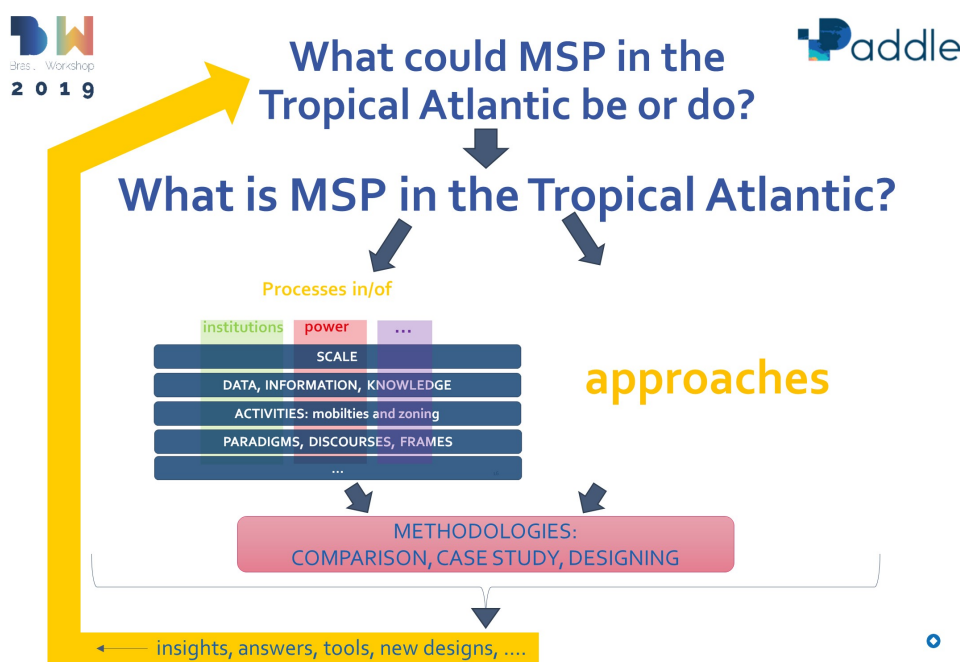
BW
Bras. Workshop
2019

addle

What could MSP in the Tropical Atlantic be or do?

What is MSP in the Tropical Atlantic?

Processes in/of

institutions power ...

SCALE
DATA, INFORMATION, KNOWLEDGE
ACTIVITIES: mobilties and zoning
PARADIGMS, DISCOURSES, FRAMES
...

approaches

METHODOLOGIES:
COMPARISON, CASE STUDY, DESIGNING

insights, answers, tools, new designs, ....